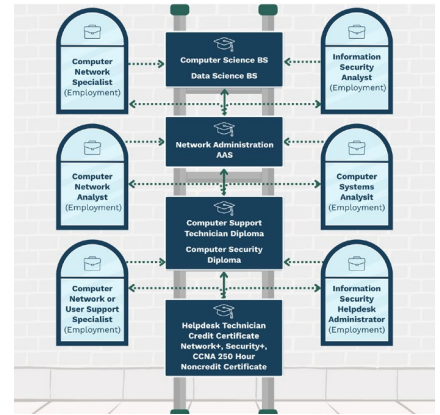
Computer Network Specialist (Employment)

Computer Science BS

Data Science BS

Information Security Analyst (Employment)

Network Administration AAS

Computer Network Analyst (Employment)

Computer Systems Analyst (Employment)

Computer Support Technician Diploma

Computer Security Diploma

Computer Network or User Support Specialist (Employment)

Information Security Helpdesk Administrator (Employment)

Helpdesk Technician Credit Certificate Network+, Security+, CCNA 250 Hour Noncredit Certificate